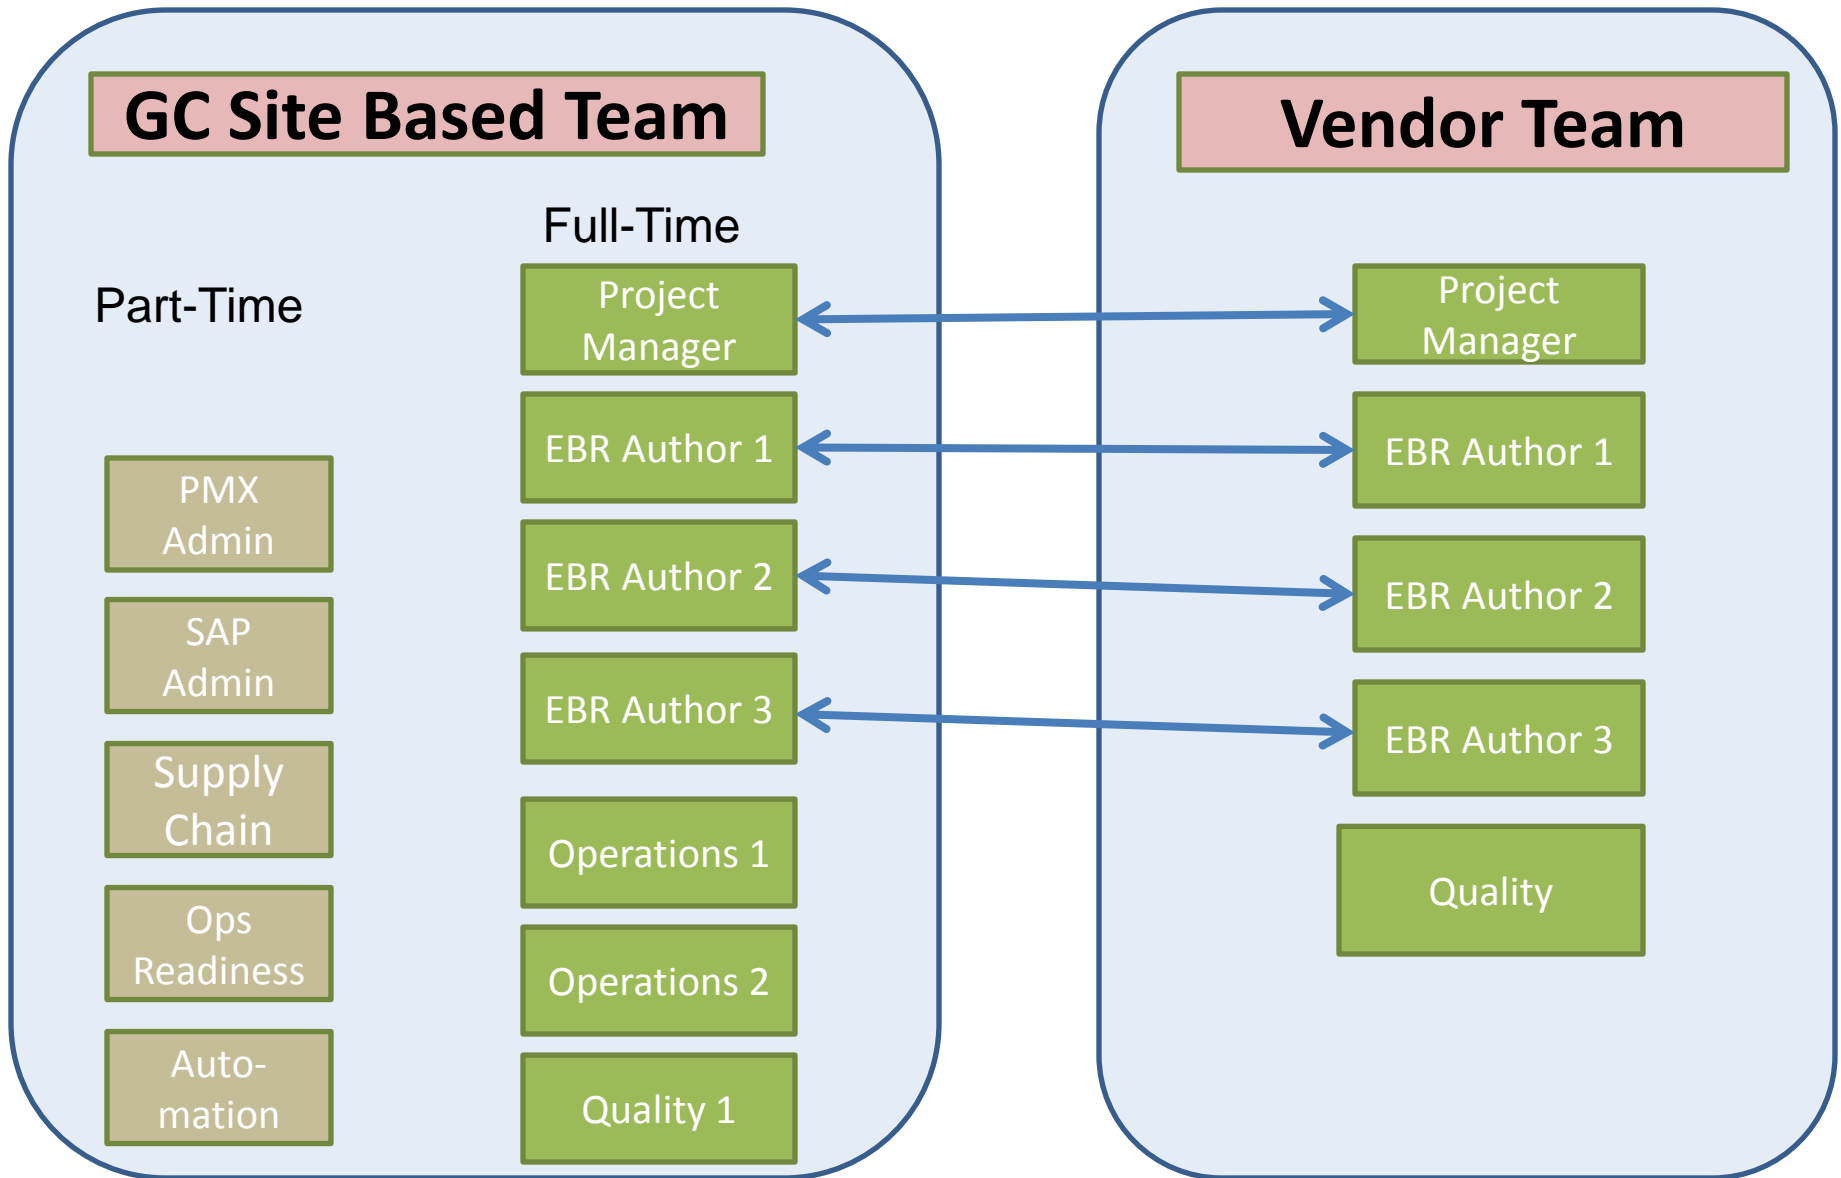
GC Site Based Team

Full-Time

Part-Time

Project Manager

EBR Author 1

EBR Author 2

EBR Author 3

Operations 1

Operations 2

Quality 1

PMX Admin

SAP Admin

Supply Chain

Ops Readiness

Auto-mation

Vendor Team

Project Manager

EBR Author 1

EBR Author 2

EBR Author 3

Quality